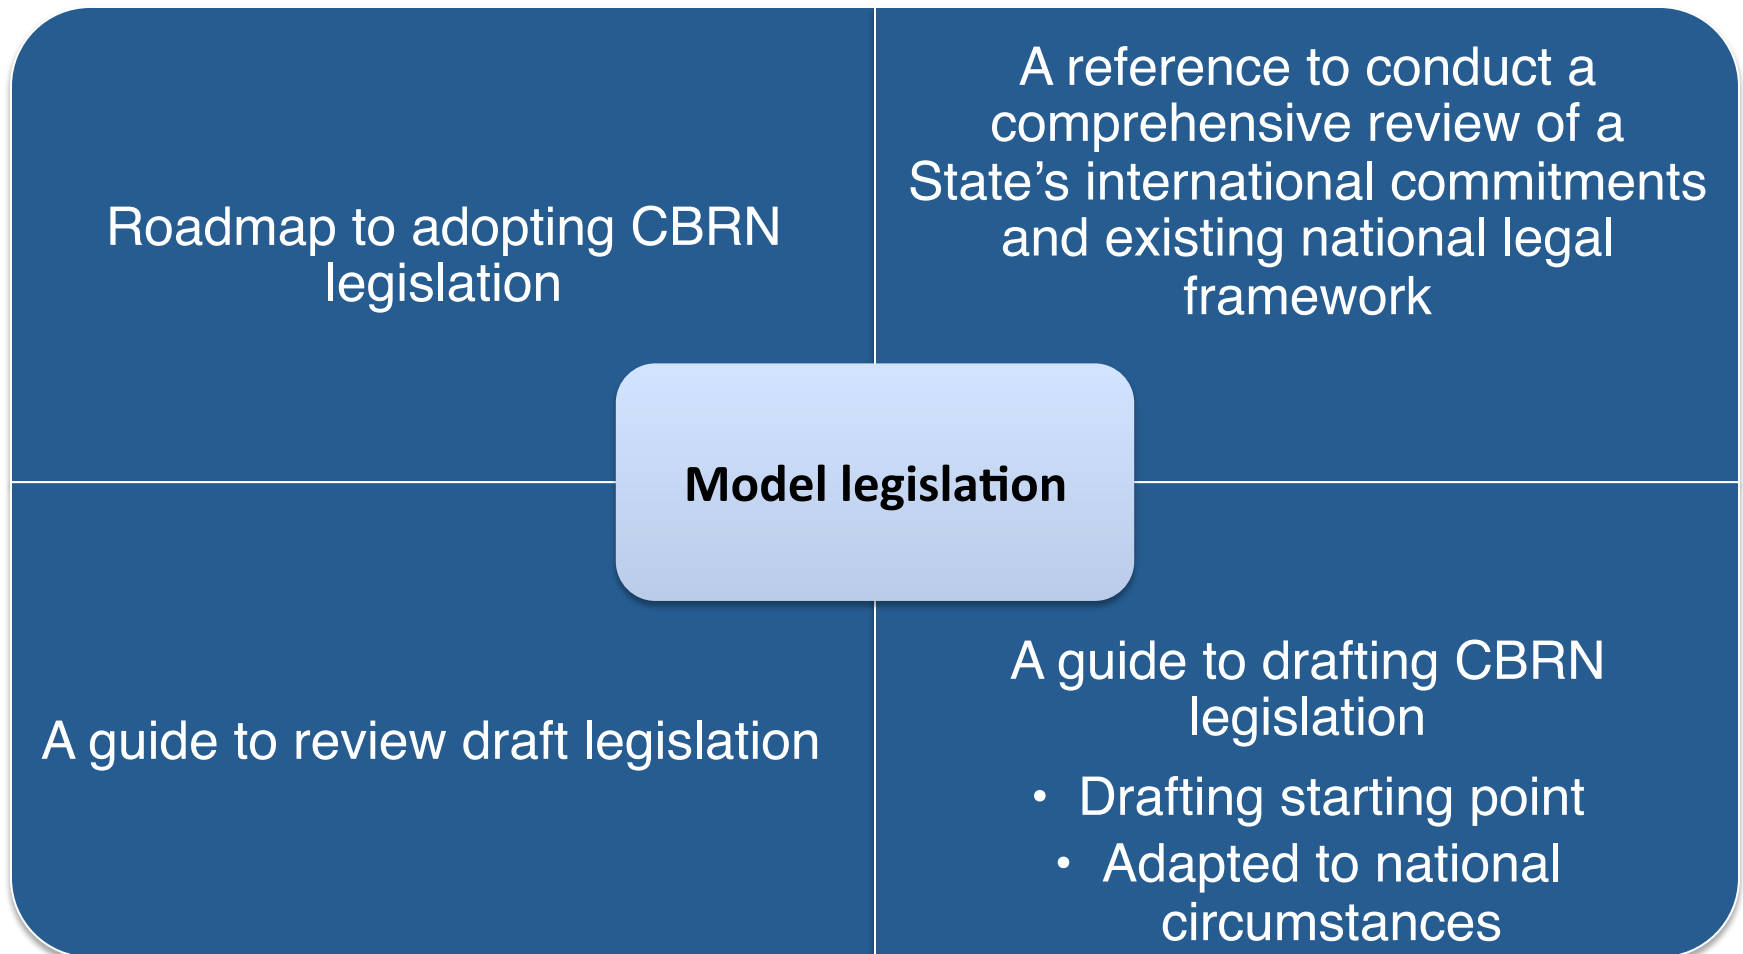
Roadmap to adopting CBRN legislation

A reference to conduct a comprehensive review of a State’s international commitments and existing national legal framework

Model legislation

A guide to review draft legislation

A guide to drafting CBRN legislation

- Drafting starting point
- Adapted to national circumstances